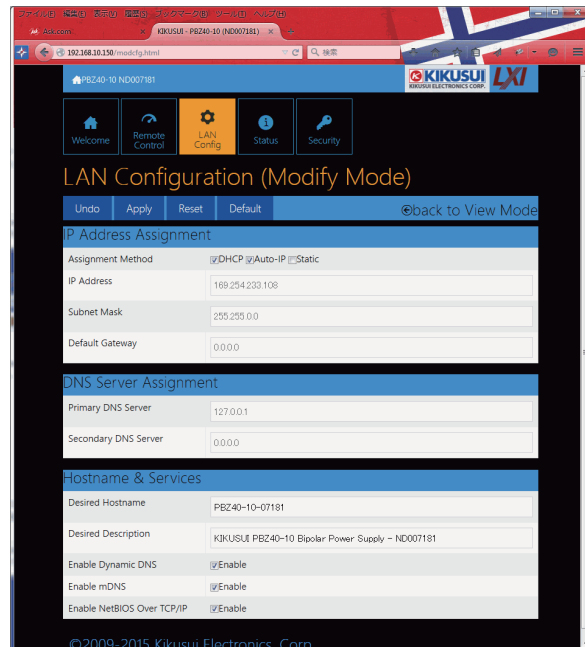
ファイル(F) 編集(E) 表示(V) 履歴(S) ブックマーク(B) ツール(T) ヘルプ(H)

Ask.com

KIKUSUI - PBZ40-10 (ND007181)

192.168.10.150/modcfg.html

検索

PBZ40-10 ND007181

KIKUSUI
KIKUSUI ELECTRONICS CORP.

LXI

Welcome

Remote Control

LAN Config

Status

Security

LAN Configuration (Modify Mode)

Undo

Apply

Reset

Default

back to View Mode

IP Address Assignment

| | |
|---|---|
| Assignment Method | DHCP Auto-IP Static |
| IP Address | 169.254.233.108 |
| Subnet Mask | 255.255.0.0 |
| Default Gateway | 0.0.0.0 |

DNS Server Assignment

| | |
|---|---|
| Primary DNS Server | 127.0.0.1 |
| Secondary DNS Server | 0.0.0.0 |

Hostname & Services

| | |
|---|---|
| Desired Hostname | PBZ40-10-07181 |
| Desired Description | KIKUSUI PBZ40-10 Bipolar Power Supply - ND007181 |
| Enable Dynamic DNS | Enable |
| Enable mDNS | Enable |
| Enable NetBIOS Over TCP/IP | Enable |

©2009-2015 Kikusui Electronics Corp.